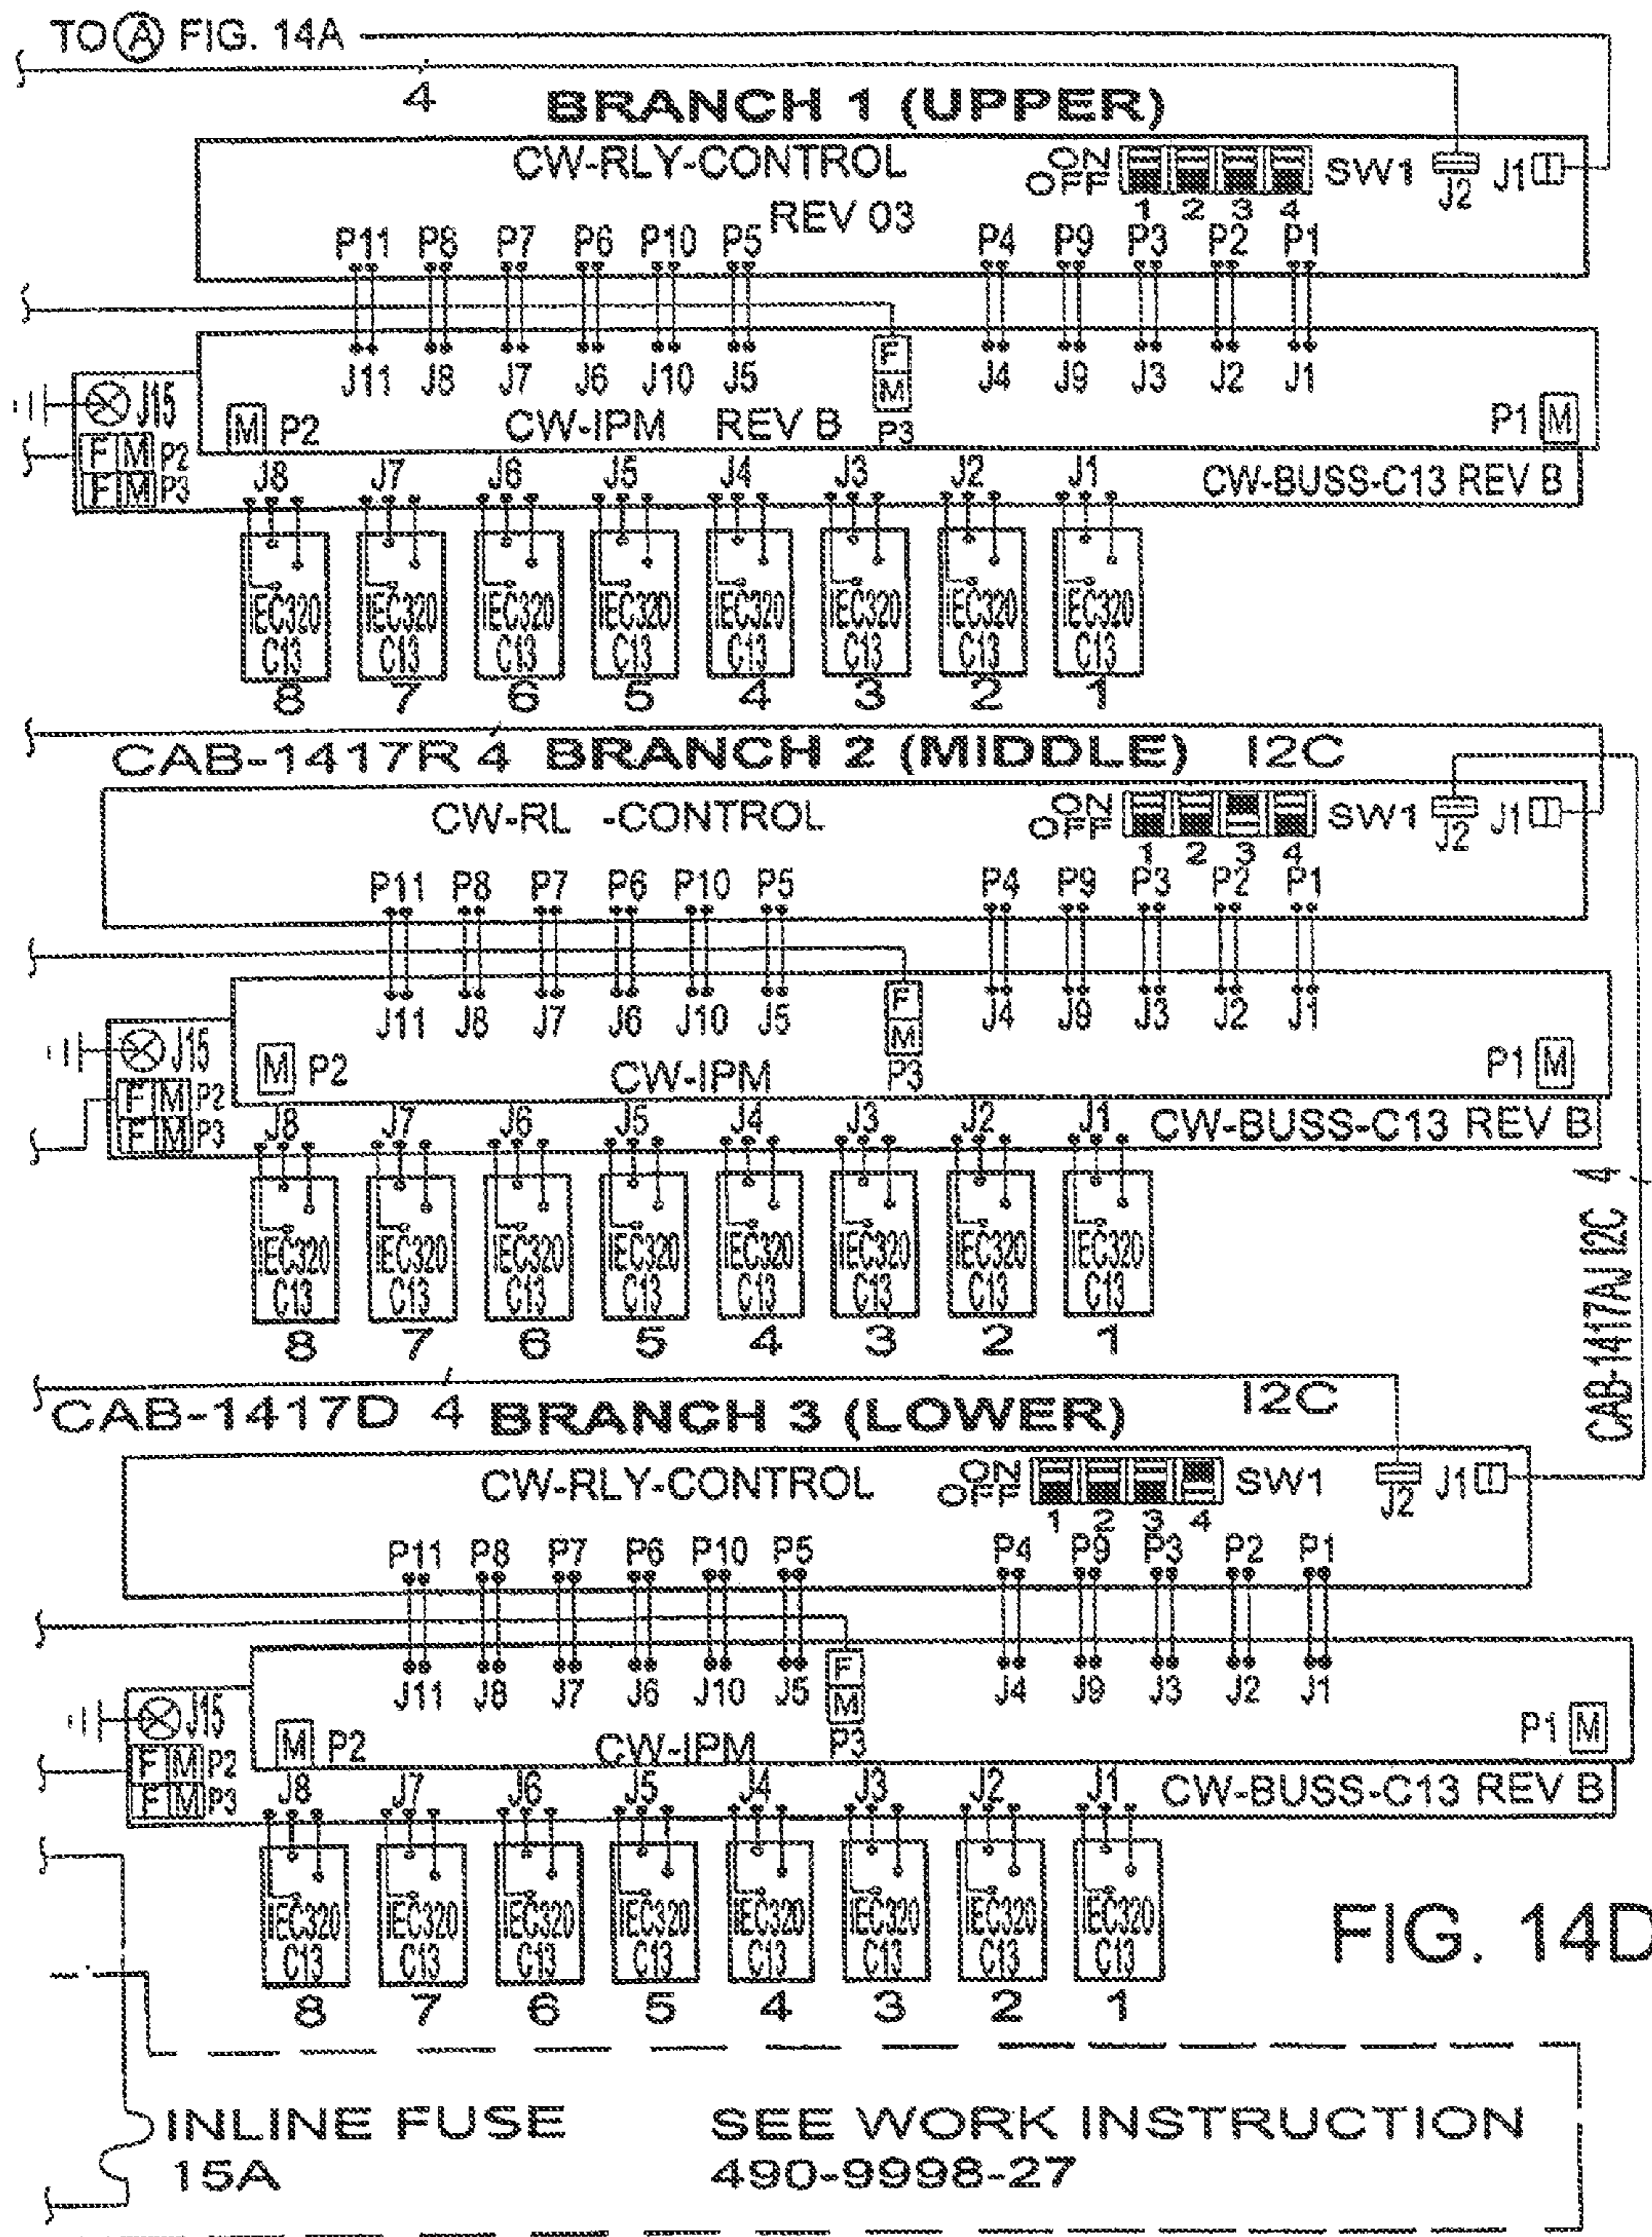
TO (A) FIG. 14A

4 BRANCH 1 (UPPER)

CW-RLY-CONTROL REV 03 ON OFF 1 2 3 4 SW1 J2 J1

P11 P8 P7 P6 P10 P5 P4 P9 P3 P2 P1

J11 J8 J7 J6 J10 J5 F M P3 J4 J9 J3 J2 J1

J15 M P2 CW-IPM REV B P1 M

F M P2 F M P3 J8 J7 J6 J5 J4 J3 J2 J1 CW-BUSS-C13 REV B

IEC320 C13 IEC320 C13 IEC320 C13 IEC320 C13 IEC320 C13 IEC320 C13 IEC320 C13 IEC320 C13

8 7 6 5 4 3 2 1

CAB-1417R 4 BRANCH 2 (MIDDLE) I2C

CW-RL -CONTROL ON OFF 1 2 3 4 SW1 J2 J1

P11 P8 P7 P6 P10 P5 P4 P9 P3 P2 P1

J11 J8 J7 J6 J10 J5 F M P3 J4 J9 J3 J2 J1

J15 M P2 CW-IPM P1 M

F M P2 F M P3 J8 J7 J6 J5 J4 J3 J2 J1 CW-BUSS-C13 REV B

IEC320 C13 IEC320 C13 IEC320 C13 IEC320 C13 IEC320 C13 IEC320 C13 IEC320 C13 IEC320 C13

8 7 6 5 4 3 2 1

CAB-1417AJ I2C 4

CAB-1417D 4 BRANCH 3 (LOWER) I2C

CW-RLY-CONTROL ON OFF 1 2 3 4 SW1 J2 J1

P11 P8 P7 P6 P10 P5 P4 P9 P3 P2 P1

J11 J8 J7 J6 J10 J5 F M P3 J4 J9 J3 J2 J1

J15 M P2 CW-IPM P1 M

F M P2 F M P3 J8 J7 J6 J5 J4 J3 J2 J1 CW-BUSS-C13 REV B

IEC320 C13 IEC320 C13 IEC320 C13 IEC320 C13 IEC320 C13 IEC320 C13 IEC320 C13 IEC320 C13

8 7 6 5 4 3 2 1

FIG. 14D

INLINE FUSE 15A

SEE WORK INSTRUCTION 490-9998-27